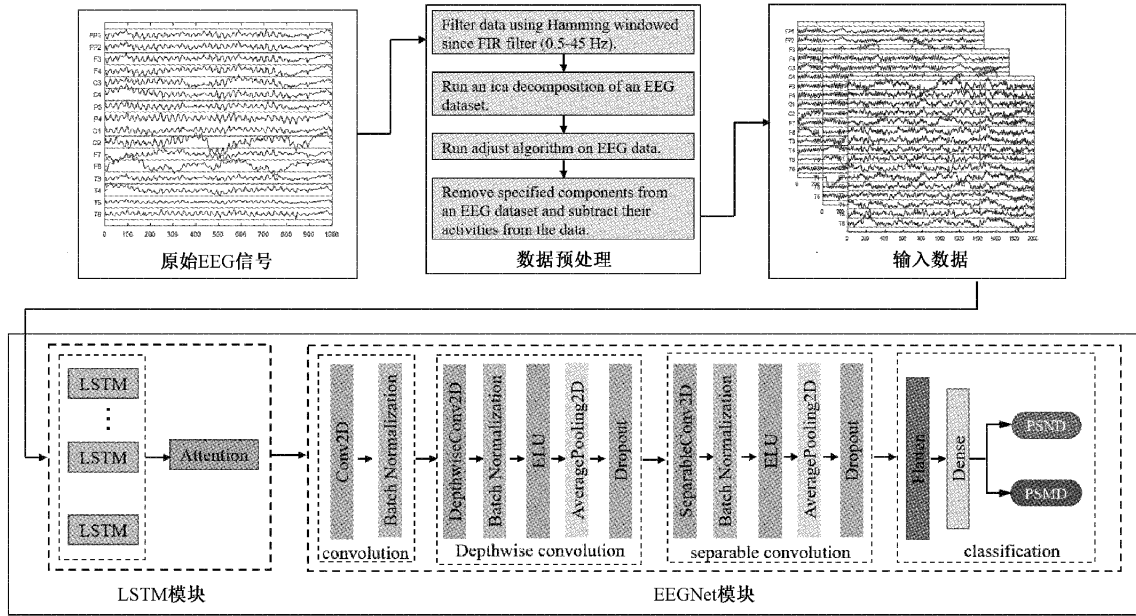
FP1
FP2
F3
F4
C3
C4
P3
P4
O1
O2
F7
F8
T3
T4
T5
T6
0 100 200 300 400 500 600 700 800 900 1000

原始EEG信号

Filter data using Hamming windowed since FIR filter (0.5-45 Hz).

Run an ica decomposition of an EEG dataset.

Run adjust algorithm on EEG data.

Remove specified components from an EEG dataset and subtract their activities from the data.

数据预处理

输入数据

LSTM
⋮
LSTM
LSTM
Attention

LSTM模块

Conv2D
Batch Normalization
convolution

DepthwiseConv2D
Batch Normalization
ELU
AveragePooling2D
Dropout
Depthwise convolution

SeparableConv2D
Batch Normalization
ELU
AveragePooling2D
Dropout
separable convolution

Flatten
Dense
PSND
PSMD
classification

EEGNet模块